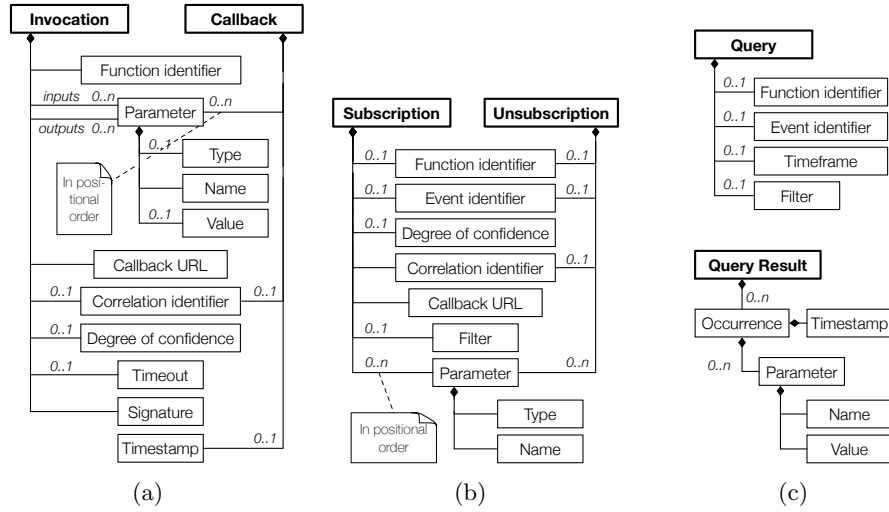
Invocation
Callback
Function identifier
inputs 0..n
Parameter
0..n
outputs 0..n
0..1
Type
In positional order
Name
0..1
Value
Callback URL
0..1
Correlation identifier
0..1
0..1
Degree of confidence
0..1
Timeout
Signature
Timestamp
0..1
(a)

Subscription
Unsubscription
0..1
Function identifier
0..1
0..1
Event identifier
0..1
0..1
Degree of confidence
Correlation identifier
0..1
Callback URL
0..1
Filter
0..n
Parameter
0..n
Type
In positional order
Name
(b)

Query
0..1
Function identifier
0..1
Event identifier
0..1
Timeframe
0..1
Filter

Query Result
0..n
Occurrence
Timestamp
0..n
Parameter
Name
Value
(c)